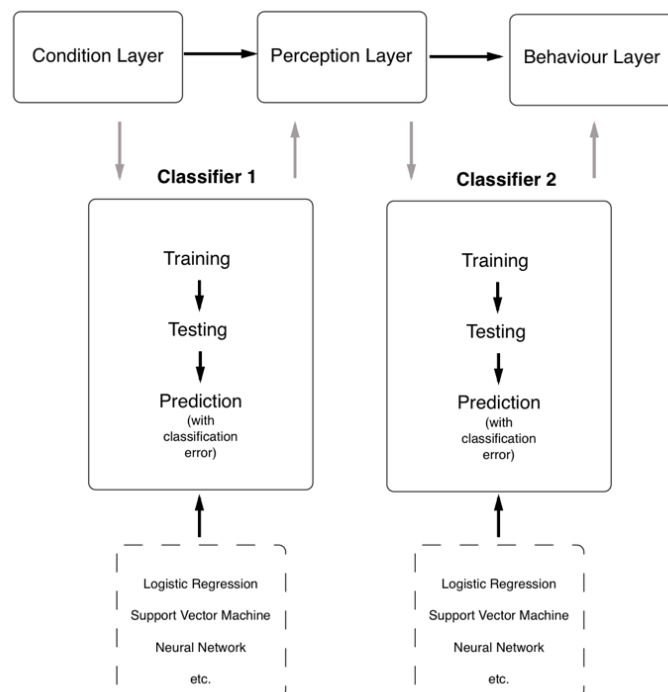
Condition Layer

Perception Layer

Behaviour Layer

Classifier 1

Training

Testing

Prediction
(with classification error)

Logistic Regression

Support Vector Machine

Neural Network

etc.

Classifier 2

Training

Testing

Prediction
(with classification error)

Logistic Regression

Support Vector Machine

Neural Network

etc.